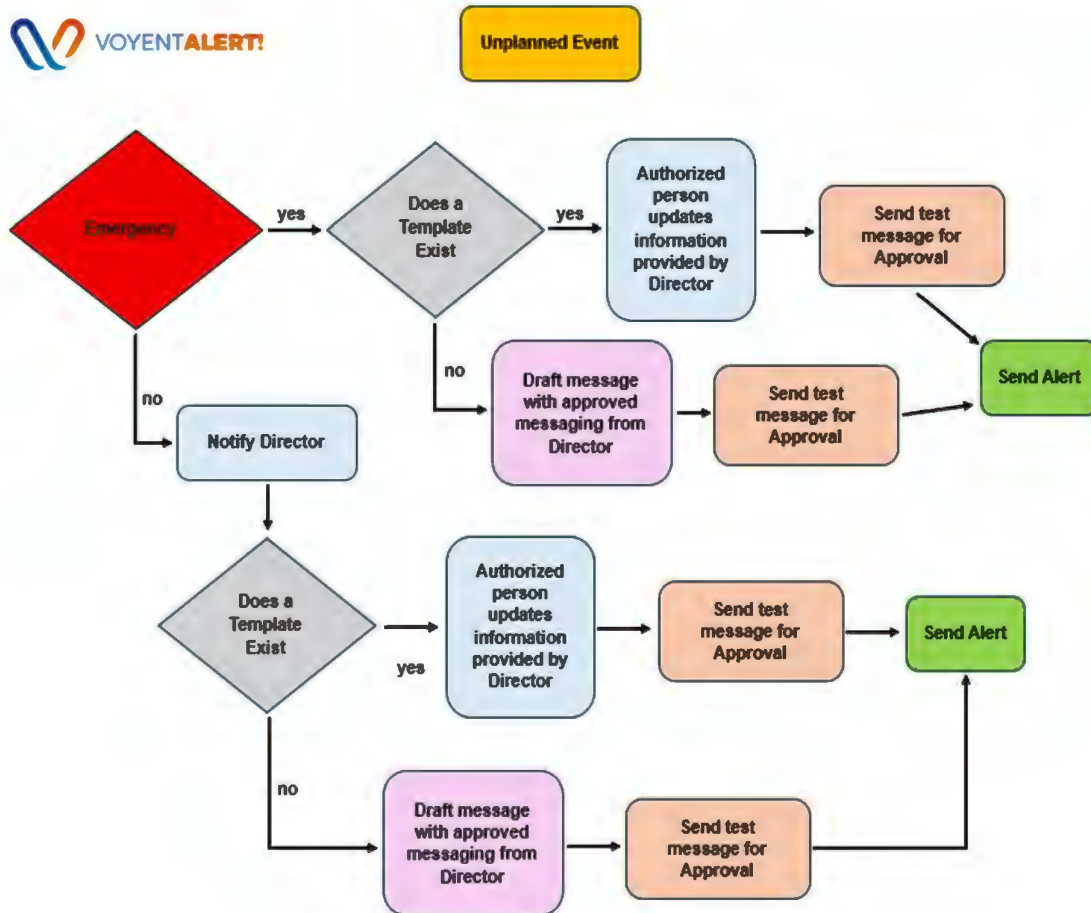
VOYENTALERT!

Unplanned Event

Emergency

yes

Does a Template Exist

yes

Authorized person updates information provided by Director

Send test message for Approval

Send Alert

no

Draft message with approved messaging from Director

Send test message for Approval

no

Notify Director

Does a Template Exist

yes

Authorized person updates information provided by Director

Send test message for Approval

Send Alert

no

Draft message with approved messaging from Director

Send test message for Approval